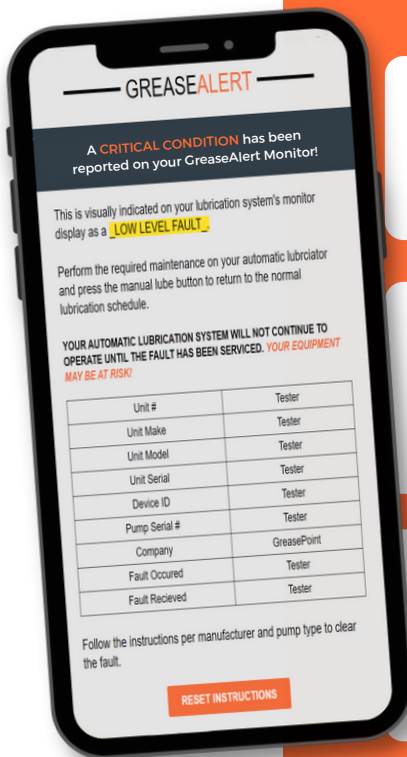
GREASEALERT

A CRITICAL CONDITION has been reported on your GreaseAlert Monitor!

This is visually indicated on your lubrication system's monitor display as a _LOW LEVEL FAULT_.

Perform the required maintenance on your automatic lubrciator and press the manual lube button to return to the normal lubrication schedule.

YOUR AUTOMATIC LUBRICATION SYSTEM WILL NOT CONTINUE TO OPERATE UNTIL THE FAULT HAS BEEN SERVICED. YOUR EQUIPMENT MAY BE AT RISK!

| | |
|---|---|
| Unit # | Tester |
| Unit Make | Tester |
| Unit Model | Tester |
| Unit Serial | Tester |
| Device ID | Tester |
| Pump Serial # | Tester |
| Company | GreasePoint |
| Fault Occured | Tester |
| Fault Recieved | Tester |

Follow the instructions per manufacturer and pump type to clear the fault.

RESET INSTRUCTIONS